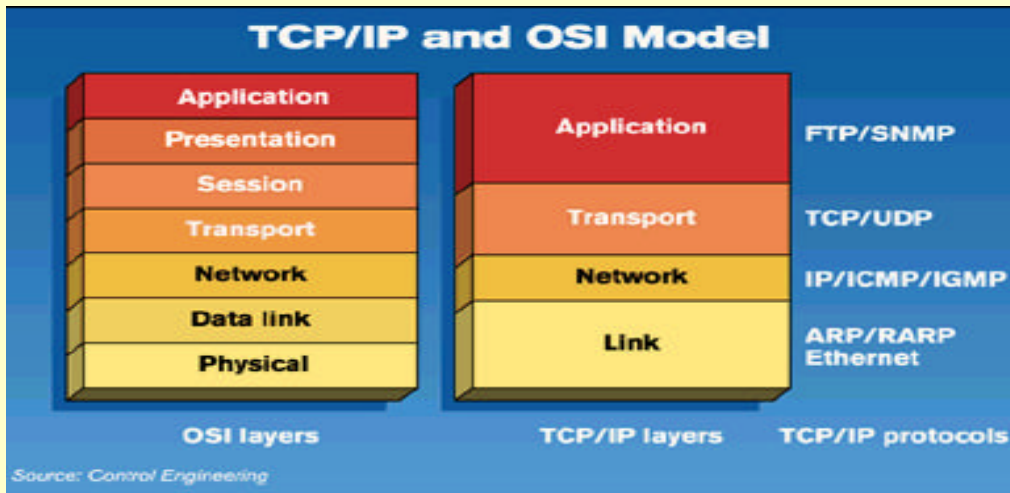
TCP/IP and OSI Model

Application
Presentation
Session
Transport
Network
Data link
Physical

Application
Transport
Network
Link

FTP/SNMP
TCP/UDP
IP/ICMP/IGMP
ARP/RARP
Ethernet

OSI layers
TCP/IP layers
TCP/IP protocols

Source: Control Engineering